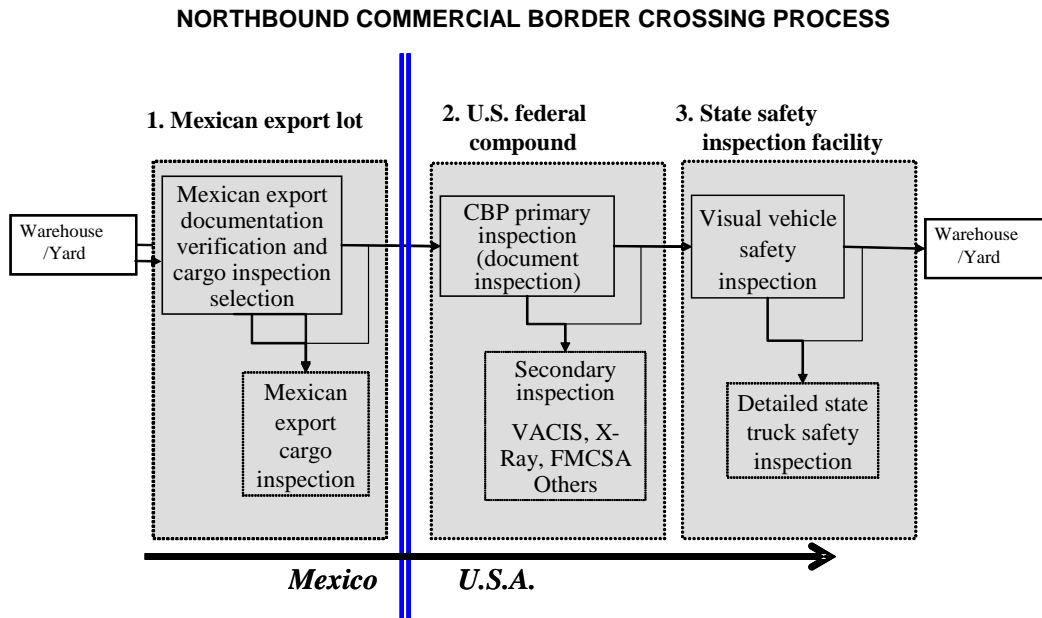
NORTHBOUND COMMERCIAL BORDER CROSSING PROCESS

1. Mexican export lot

2. U.S. federal compound

3. State safety inspection facility

Warehouse /Yard

Mexican export documentation verification and cargo inspection selection

Mexican export cargo inspection

CBP primary inspection (document inspection)

Secondary inspection

VACIS, X-Ray, FMCSA Others

Visual vehicle safety inspection

Detailed state truck safety inspection

Warehouse /Yard

Mexico

U.S.A.